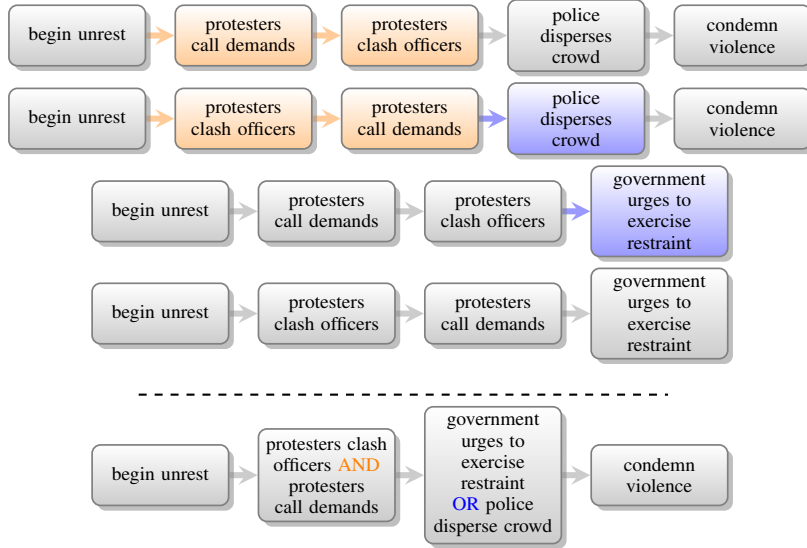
begin unrest → protesters call demands → protesters clash officers → police disperses crowd → condemn violence

begin unrest → protesters clash officers → protesters call demands → police disperses crowd → condemn violence

begin unrest → protesters call demands → protesters clash officers → government urges to exercise restraint

begin unrest → protesters clash officers → protesters call demands → government urges to exercise restraint

begin unrest → protesters clash officers AND protesters call demands → government urges to exercise restraint OR police disperse crowd → condemn violence